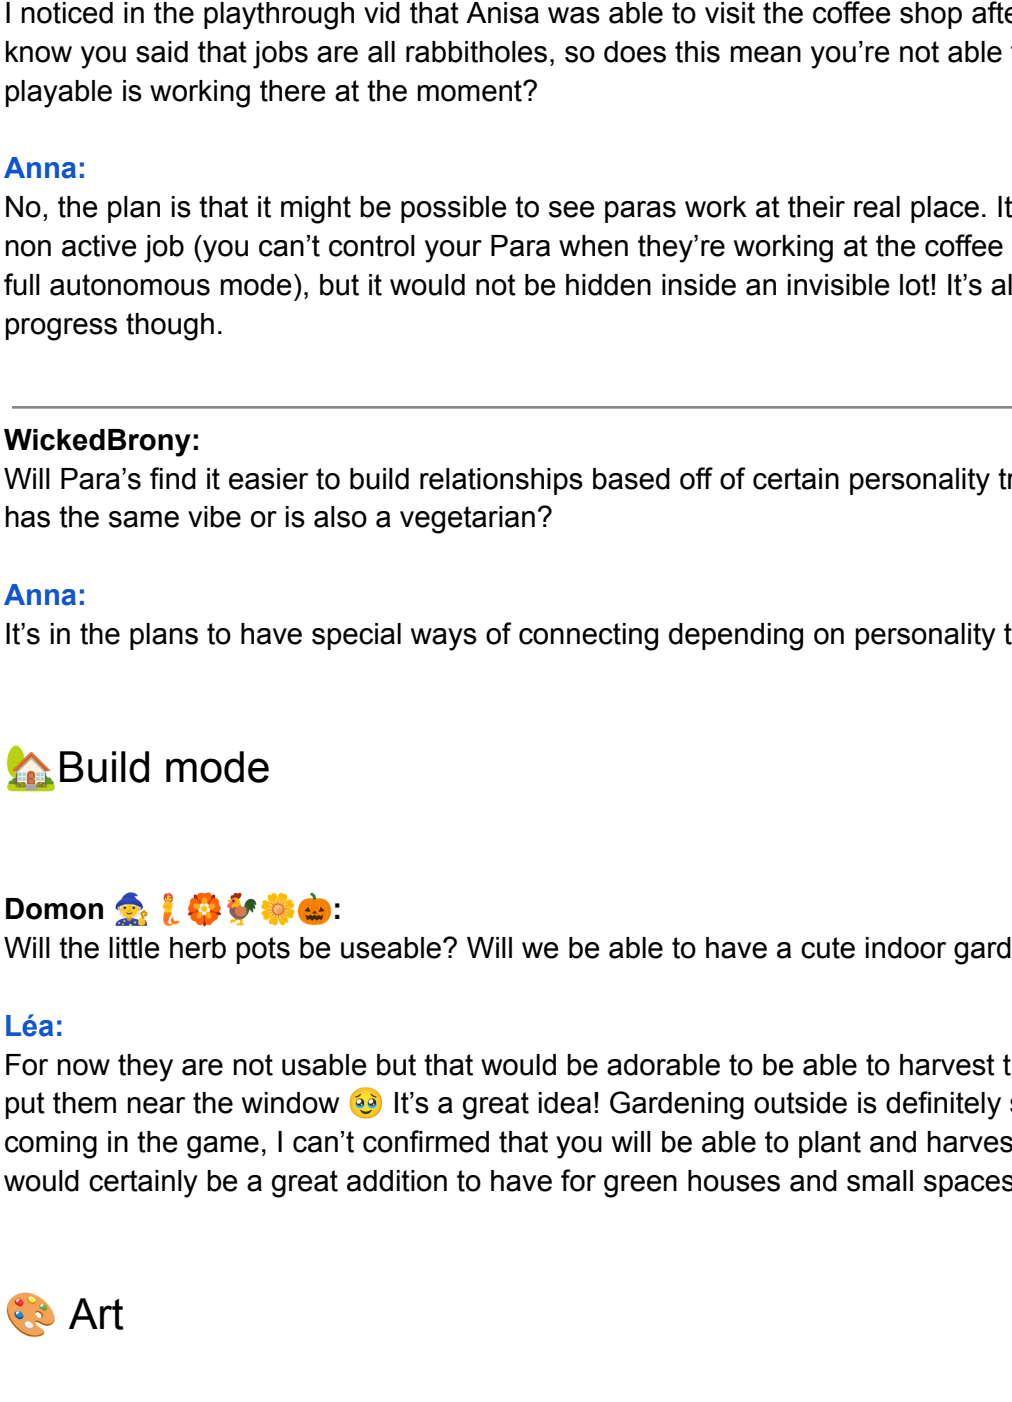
I noticed in the playthrough vid that Anisa was able to visit the coffee shop afte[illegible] know you said that jobs are all rabbitholes, so does this mean you're not able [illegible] playable is working there at the moment?

Anna:
No, the plan is that it might be possible to see paras work at their real place. It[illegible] non active job (you can't control your Para when they're working at the coffee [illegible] full autonomous mode), but it would not be hidden inside an invisible lot! It's al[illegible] progress though.

WickedBrony:
Will Para's find it easier to build relationships based off of certain personality tr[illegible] has the same vibe or is also a vegetarian?

Anna:
It's in the plans to have special ways of connecting depending on personality t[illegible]

🏡Build mode

Domon 🧙‍♂️🧞‍♀️🌺🐓🌼🎃:
Will the little herb pots be useable? Will we be able to have a cute indoor gard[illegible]

Léa:
For now they are not usable but that would be adorable to be able to harvest t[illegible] put them near the window 🥹 It's a great idea! Gardening outside is definitely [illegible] coming in the game, I can't confirmed that you will be able to plant and harves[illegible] would certainly be a great addition to have for green houses and small spaces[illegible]

🎨 Art